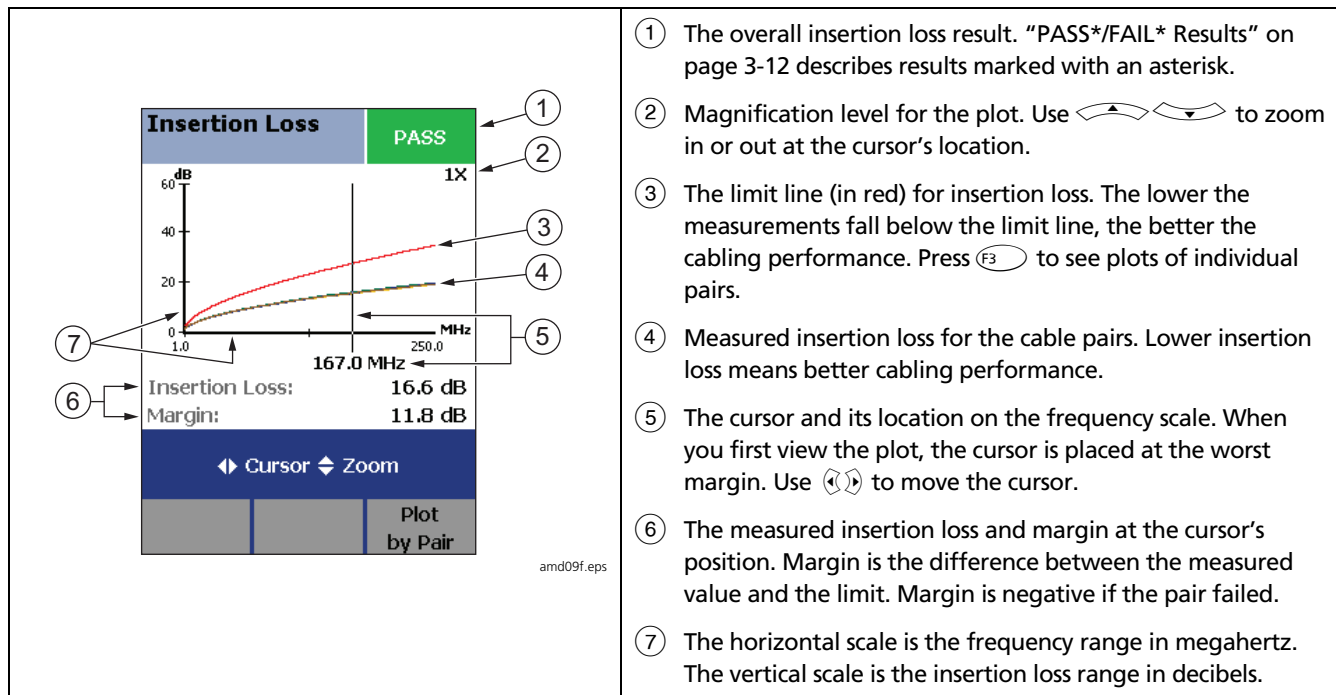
Insertion Loss | PASS

1X

60 dB

40

20

0

1.0

MHz

250.0

167.0 MHz

Insertion Loss: 16.6 dB

Margin: 11.8 dB

◆ Cursor ◆ Zoom

Plot by Pair

amd09f.eps

① ② ③ ④ ⑤ ⑥ ⑦

① The overall insertion loss result. "PASS*/FAIL* Results" on page 3-12 describes results marked with an asterisk.

② Magnification level for the plot. Use ▲ ▼ to zoom in or out at the cursor's location.

③ The limit line (in red) for insertion loss. The lower the measurements fall below the limit line, the better the cabling performance. Press F3 to see plots of individual pairs.

④ Measured insertion loss for the cable pairs. Lower insertion loss means better cabling performance.

⑤ The cursor and its location on the frequency scale. When you first view the plot, the cursor is placed at the worst margin. Use ◀▶ to move the cursor.

⑥ The measured insertion loss and margin at the cursor's position. Margin is the difference between the measured value and the limit. Margin is negative if the pair failed.

⑦ The horizontal scale is the frequency range in megahertz. The vertical scale is the insertion loss range in decibels.